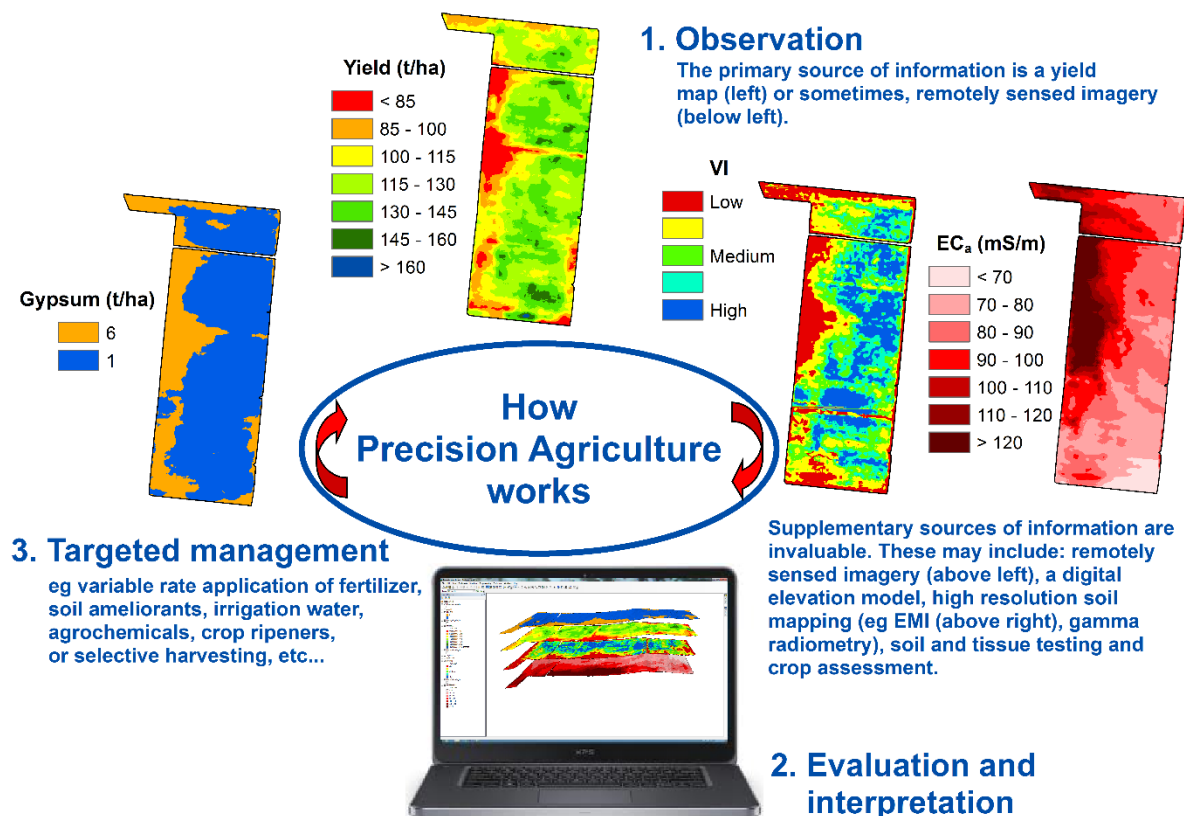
1. Observation

The primary source of information is a yield map (left) or sometimes, remotely sensed imagery (below left).

Yield (t/ha)
< 85
85 - 100
100 - 115
115 - 130
130 - 145
145 - 160
> 160

Gypsum (t/ha)
6
1

VI
Low
Medium
High

EC$_a$ (mS/m)
< 70
70 - 80
80 - 90
90 - 100
100 - 110
110 - 120
> 120

How Precision Agriculture works

3. Targeted management

eg variable rate application of fertilizer, soil ameliorants, irrigation water, agrochemicals, crop ripeners, or selective harvesting, etc...

Supplementary sources of information are invaluable. These may include: remotely sensed imagery (above left), a digital elevation model, high resolution soil mapping (eg EMI (above right), gamma radiometry), soil and tissue testing and crop assessment.

XPS

2. Evaluation and interpretation